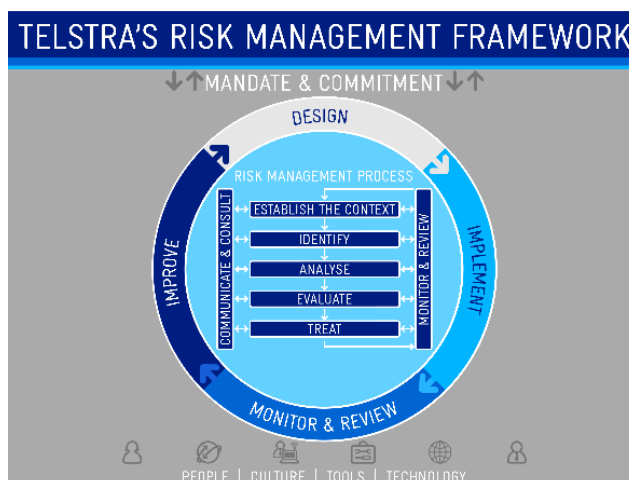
TELSTRA'S RISK MANAGEMENT FRAMEWORK

MANDATE & COMMITMENT

DESIGN

IMPLEMENT

MONITOR & REVIEW

IMPROVE

RISK MANAGEMENT PROCESS

COMMUNICATE & CONSULT

ESTABLISH THE CONTEXT

IDENTIFY

ANALYSE

EVALUATE

TREAT

MONITOR & REVIEW

PEOPLE | CULTURE | TOOLS | TECHNOLOGY